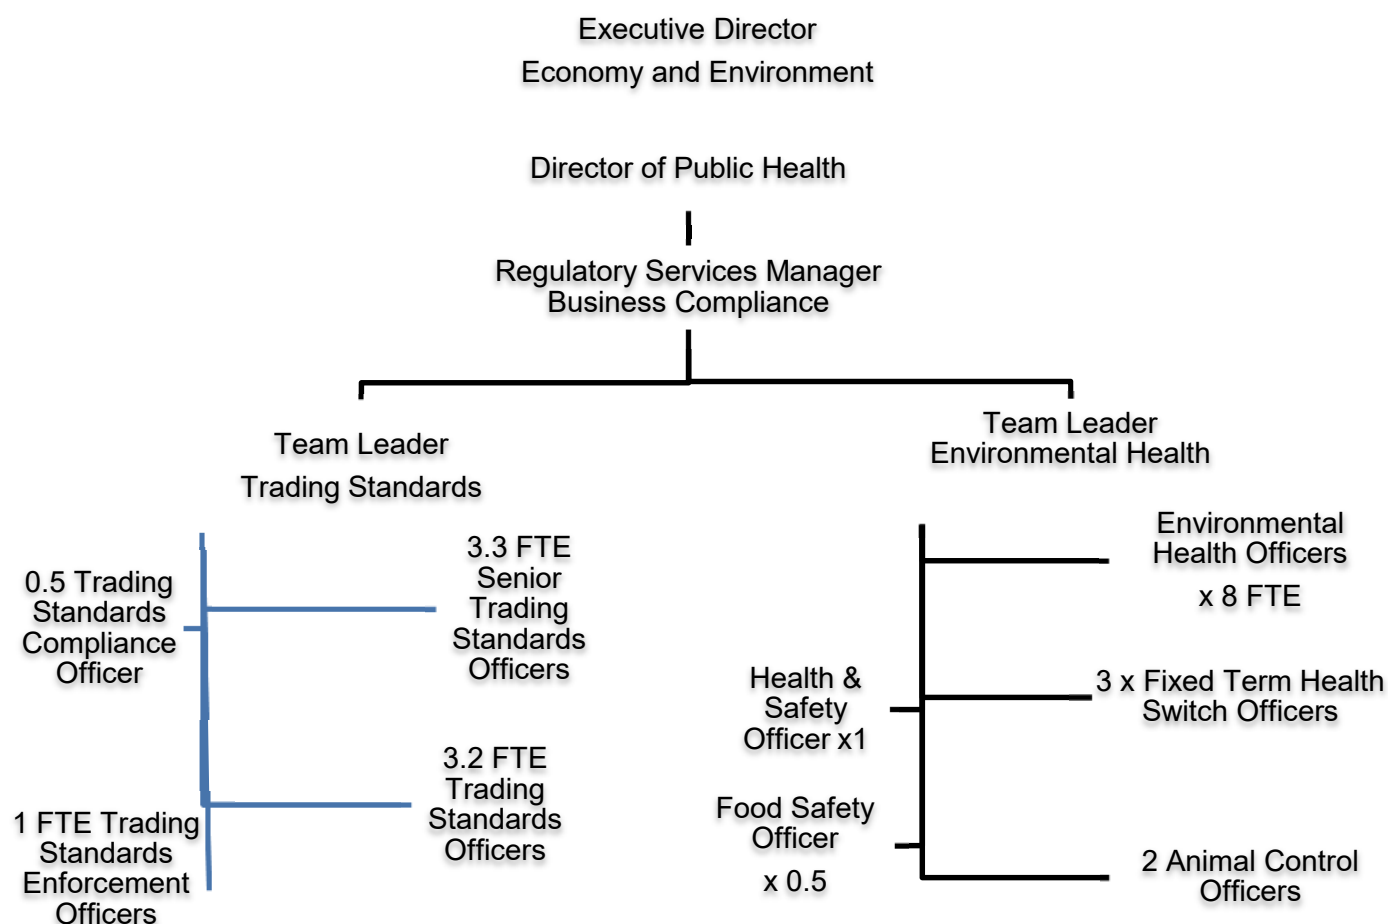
Executive Director
Economy and Environment

Director of Public Health

Regulatory Services Manager
Business Compliance

Team Leader
Trading Standards

Team Leader
Environmental Health

0.5 Trading Standards Compliance Officer

3.3 FTE Senior Trading Standards Officers

3.2 FTE Trading Standards Officers

1 FTE Trading Standards Enforcement Officers

Environmental Health Officers
x 8 FTE

Health & Safety Officer x1

3 x Fixed Term Health Switch Officers

Food Safety Officer
x 0.5

2 Animal Control Officers